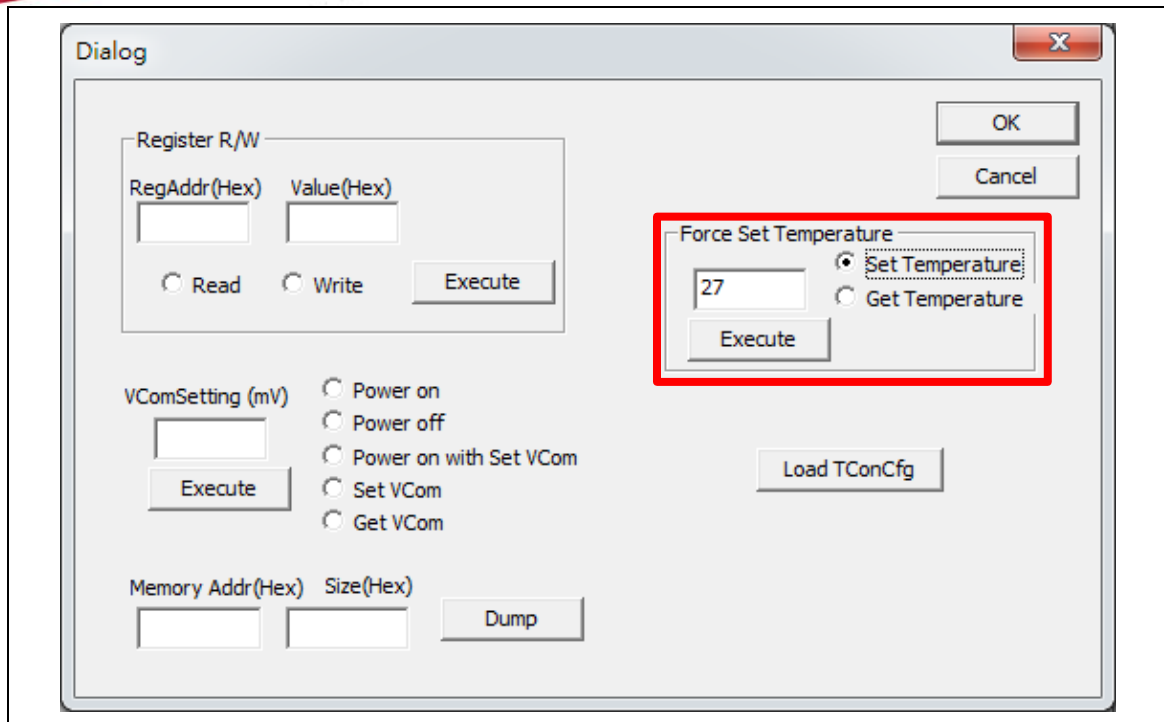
Dialog

Register R/W

RegAddr(Hex) Value(Hex)

Read Write Execute

OK

Cancel

Force Set Temperature

27

Set Temperature

Get Temperature

Execute

VComSetting (mV)

Execute

Power on

Power off

Power on with Set VCom

Set VCom

Get VCom

Load TConCfg

Memory Addr(Hex) Size(Hex)

Dump